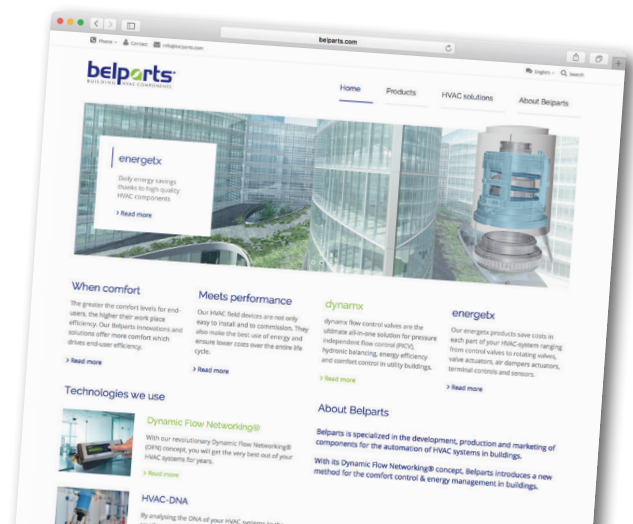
belparts.com

Phone · Contact · info@belparts.com

belparts
BUILDING HVAC COMPONENTS

English · Search

Home
Products
HVAC solutions
About Belparts

energetx
Daily energy savings thanks to high quality HVAC components
> Read more

When comfort
The greater the comfort levels for end-users, the higher their work place efficiency. Our Belparts innovations and solutions offer more comfort which drives end-user efficiency.
> Read more

Meets performance
Our HVAC field devices are not only easy to install and to commission. They also make the best use of energy and ensure lower costs over the entire life cycle.
> Read more

dynamx
dynamx flow control valves are the ultimate all-in-one solution for pressure independent flow control (PICV), hydronic balancing, energy efficiency and comfort control in utility buildings.
> Read more

energetx
Our energetx products save costs in each part of your HVAC-system ranging from control valves to rotating valves, valve actuators, air dampers actuators, terminal controls and sensors.
> Read more

Technologies we use

Dynamic Flow Networking®
With our revolutionary Dynamic Flow Networking® (DFN) concept, you will get the very best out of your HVAC systems for years.
> Read more

HVAC-DNA
By analysing the DNA of your HVAC systems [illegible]

About Belparts
Belparts is specialized in the development, production and marketing of components for the automation of HVAC systems in buildings.
With its Dynamic Flow Networking® concept, Belparts introduces a new method for the comfort control & energy management in buildings.